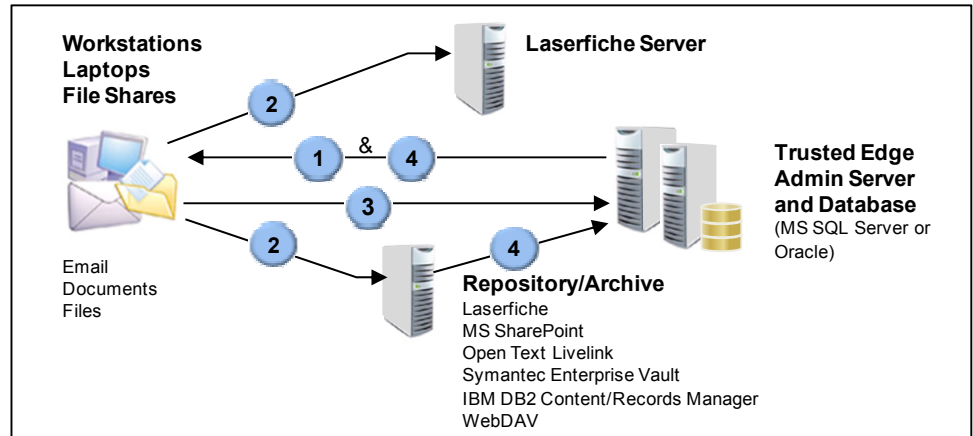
Workstations
Laptops
File Shares

Laserfiche Server

2

1 & 4

3

2

4

Trusted Edge Admin Server and Database
(MS SQL Server or Oracle)

Email
Documents
Files

Repository/Archive
Laserfiche
MS SharePoint
Open Text Livelink
Symantec Enterprise Vault
IBM DB2 Content/Records Manager
WebDAV